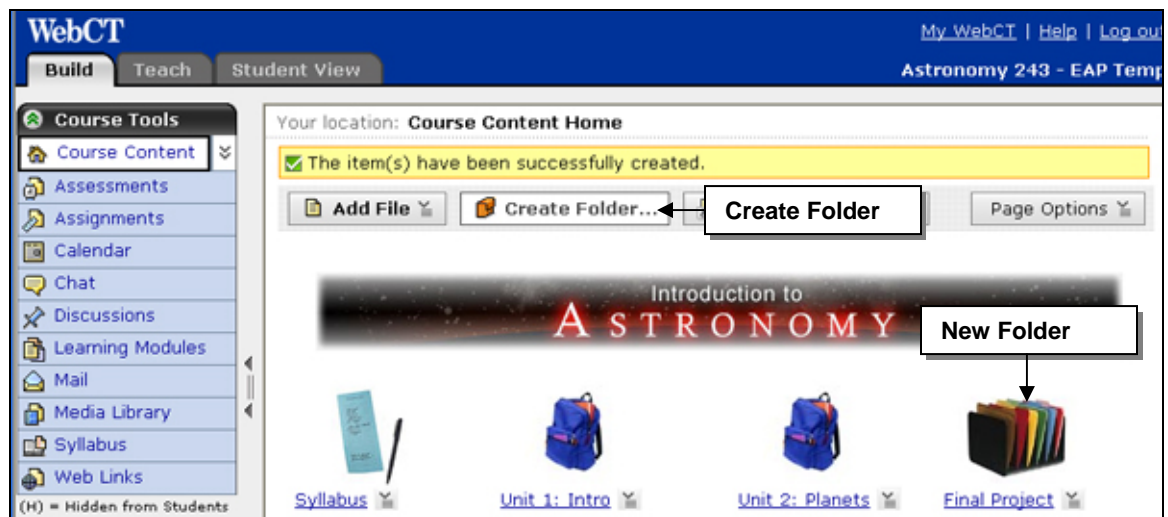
WebCT

My WebCT | Help | Log out

Build | Teach | Student View

Astronomy 243 - EAP Temp

Course Tools

Course Content

Assessments

Assignments

Calendar

Chat

Discussions

Learning Modules

Mail

Media Library

Syllabus

Web Links

(H) = Hidden from Students

Your location: Course Content Home

The item(s) have been successfully created.

Add File

Create Folder...

Create Folder

Page Options

Introduction to ASTRONOMY

New Folder

Syllabus

Unit 1: Intro

Unit 2: Planets

Final Project